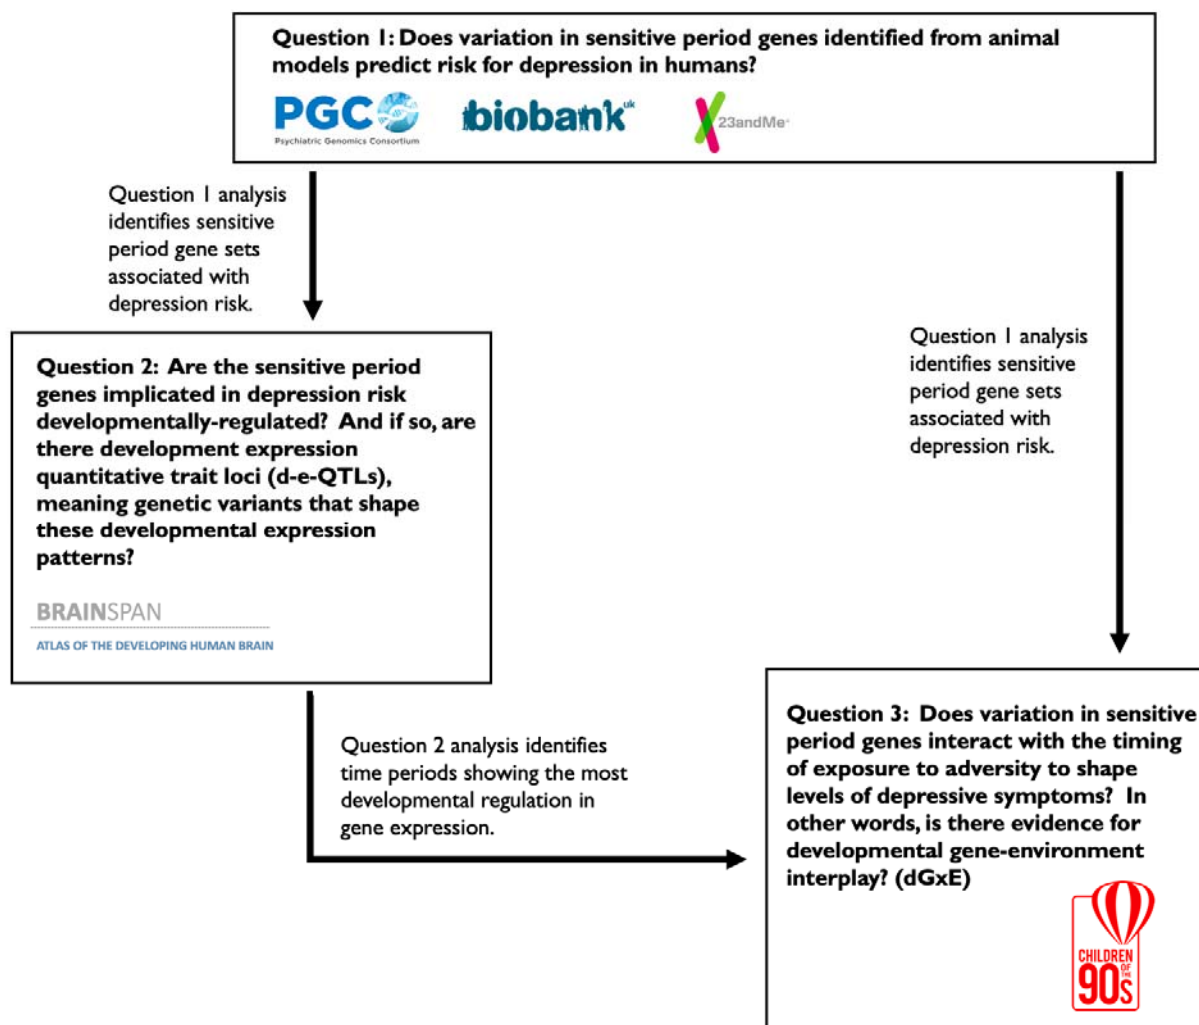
Question 1: Does variation in sensitive period genes identified from animal models predict risk for depression in humans?

PGC
Psychiatric Genomics Consortium

biobank uk

23andMe

Question 1 analysis identifies sensitive period gene sets associated with depression risk.

Question 1 analysis identifies sensitive period gene sets associated with depression risk.

Question 2: Are the sensitive period genes implicated in depression risk developmentally-regulated? And if so, are there development expression quantitative trait loci (d-e-QTLs), meaning genetic variants that shape these developmental expression patterns?

BRAINSPAN
ATLAS OF THE DEVELOPING HUMAN BRAIN

Question 2 analysis identifies time periods showing the most developmental regulation in gene expression.

Question 3: Does variation in sensitive period genes interact with the timing of exposure to adversity to shape levels of depressive symptoms? In other words, is there evidence for developmental gene-environment interplay? (dGxE)

CHILDREN OF THE 90s